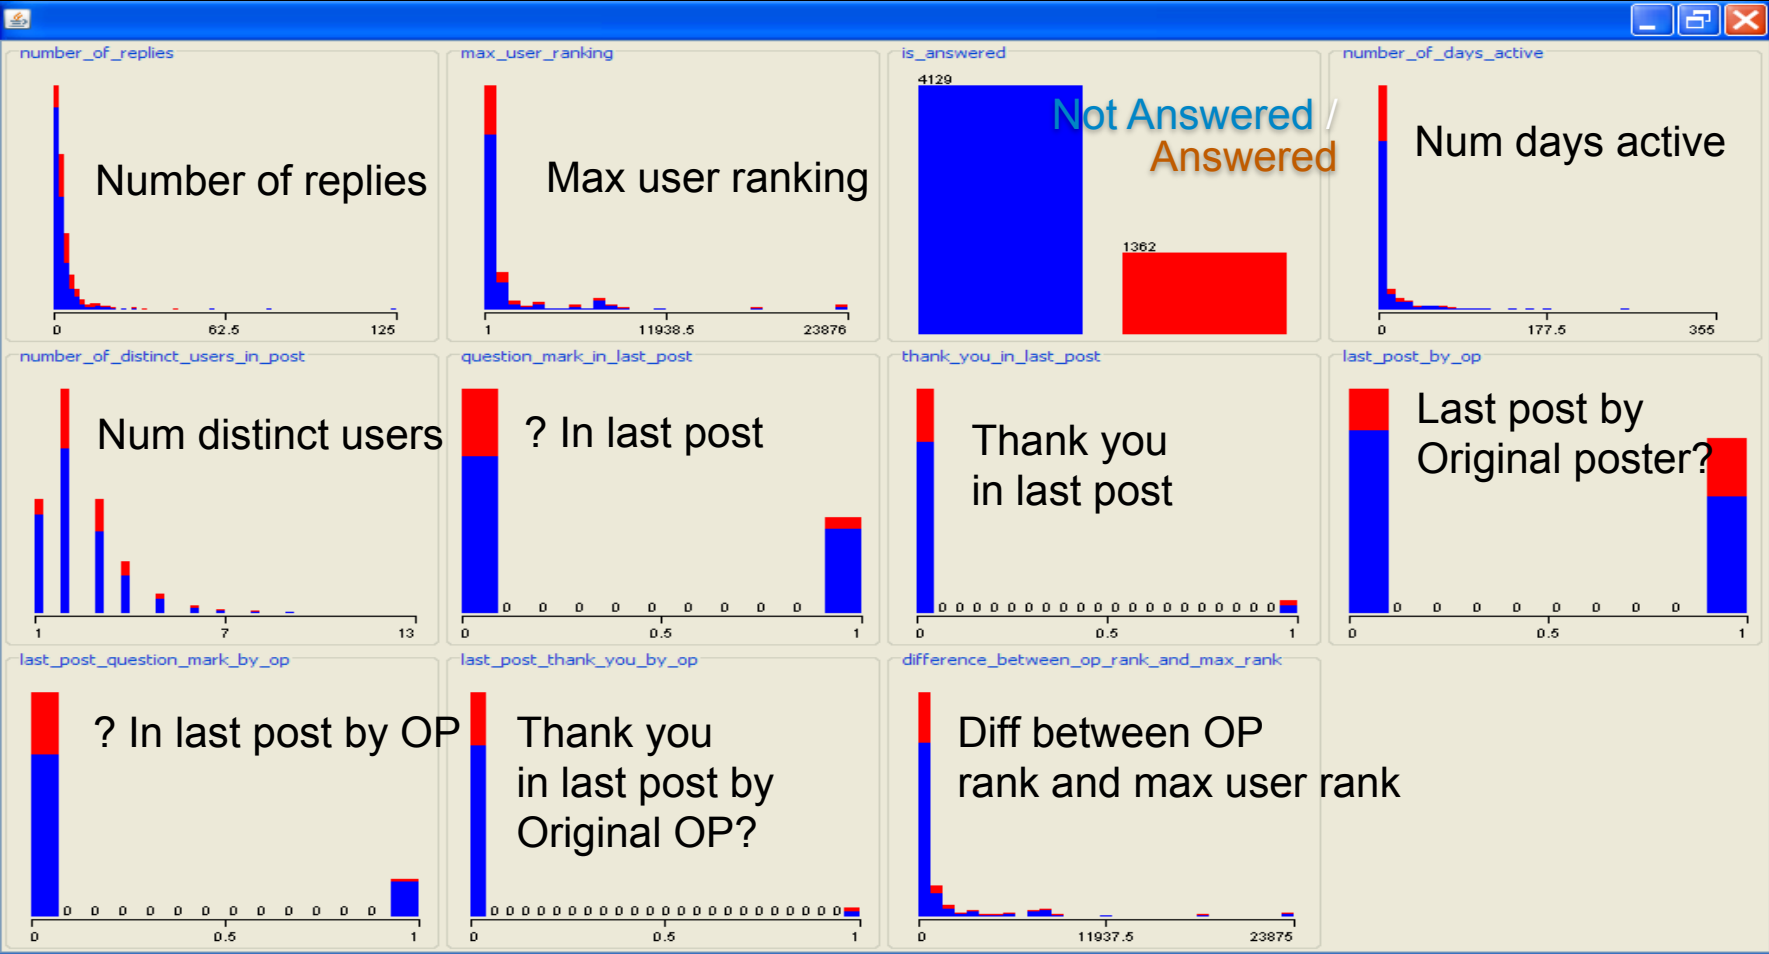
number_of_replies

Number of replies

0 62.5 125

max_user_ranking

Max user ranking

1 11938.5 23876

is_answered

4129

Not Answered / Answered

1362

number_of_days_active

Num days active

0 177.5 355

number_of_distinct_users_in_post

Num distinct users

1 7 13

question_mark_in_last_post

? In last post

0 0 0 0 0 0 0 0 0

0 0.5 1

thank_you_in_last_post

Thank you in last post

0 0 0 0 0 0 0 0 0 0 0 0 0 0 0 0 0 0 0 0 0 0 0 0

0 0.5 1

last_post_by_op

Last post by Original poster?

0 0 0 0 0 0 0 0

0 0.5 1

last_post_question_mark_by_op

? In last post by OP

0 0 0 0 0 0 0 0 0 0 0 0

0 0.5 1

last_post_thank_you_by_op

Thank you in last post by Original OP?

0 0 0 0 0 0 0 0 0 0 0 0 0 0 0 0 0 0 0 0 0 0 0 0 0

0 0.5 1

difference_between_op_rank_and_max_rank

Diff between OP rank and max user rank

0 11937.5 23875